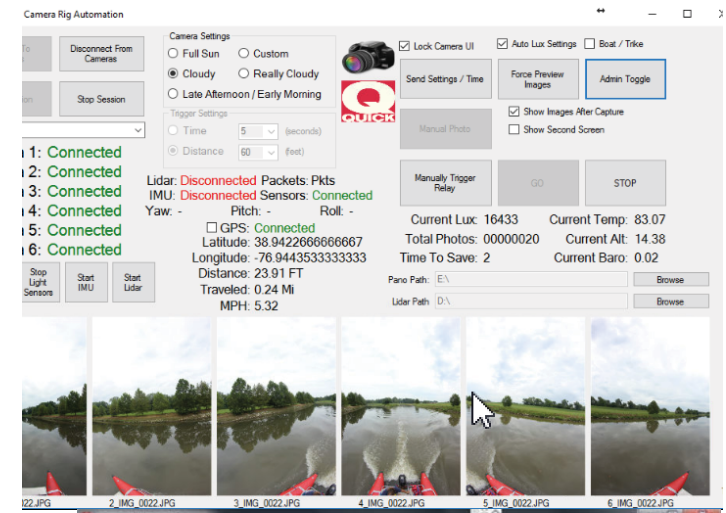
Camera Rig Automation

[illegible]

Disconnect From Cameras

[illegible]

Stop Session

Camera Settings
Full Sun
Custom
Cloudy
Really Cloudy
Late Afternoon / Early Morning

Trigger Settings
Time
5
(seconds)
Distance
60
(feet)

Lock Camera UI
Auto Lux Settings
Boat / Trike

QUICK

Send Settings / Time
Force Preview Images
Admin Toggle

Manual Photo

Show Images After Capture
Show Second Screen

1: Connected
2: Connected
3: Connected
4: Connected
5: Connected
6: Connected

Lidar: Disconnected Packets: Pkts
IMU: Disconnected Sensors: Connected
Yaw: - Pitch: - Roll: -
GPS: Connected
Latitude: 38.9422666666667
Longitude: -76.9443533333333
Distance: 23.91 FT
Traveled: 0.24 Mi
MPH: 5.32

Manually Trigger Relay
GO
STOP

Current Lux: 16433
Current Temp: 83.07
Total Photos: 00000020
Current Alt: 14.38
Time To Save: 2
Current Baro: 0.02

Pano Path: E:\
Browse
Lidar Path: D:\
Browse

Stop Light Sensors
Start IMU
Start Lidar

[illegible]022.JPG
2_IMG_0022.JPG
3_IMG_0022.JPG
4_IMG_0022.JPG
5_IMG_0022.JPG
6_IMG_0022.JPG